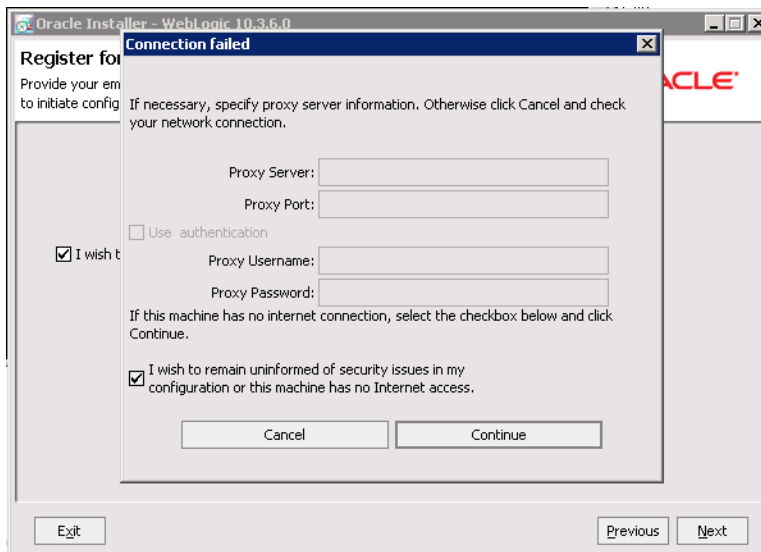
Oracle Installer - WebLogic 10.3.6.0

Register for

Provide your em

to initiate config

ACLE

I wish t

Connection failed

If necessary, specify proxy server information. Otherwise click Cancel and check your network connection.

Proxy Server:

Proxy Port:

Use authentication

Proxy Username:

Proxy Password:

If this machine has no internet connection, select the checkbox below and click Continue.

I wish to remain uninformed of security issues in my configuration or this machine has no Internet access.

Cancel

Continue

Exit

Previous

Next